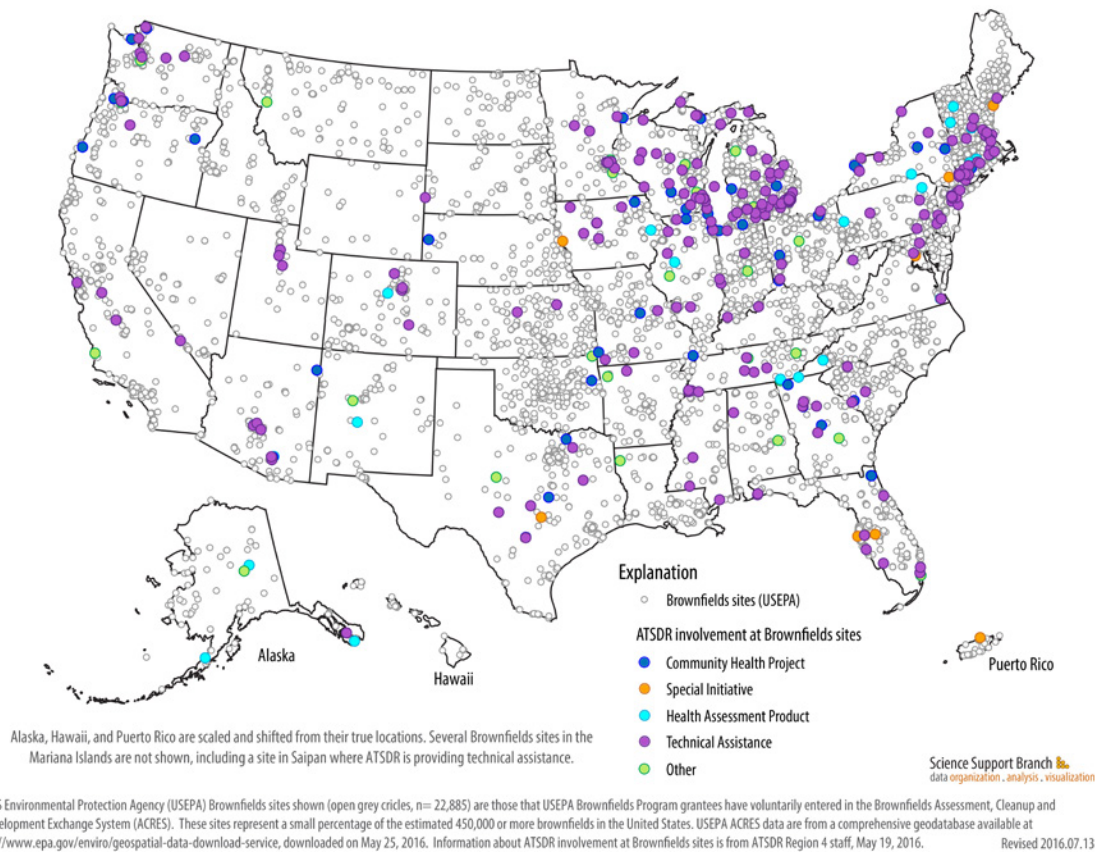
Explanation

Brownfields sites (USEPA)

ATSDR involvement at Brownfields sites

Community Health Project

Special Initiative

Health Assessment Product

Technical Assistance

Other

Alaska

Hawaii

Puerto Rico

Alaska, Hawaii, and Puerto Rico are scaled and shifted from their true locations. Several Brownfields sites in the Mariana Islands are not shown, including a site in Saipan where ATSDR is providing technical assistance.

Science Support Branch
data organization, analysis, visualization

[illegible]S Environmental Protection Agency (USEPA) Brownfields sites shown (open grey cricles, n= 22,885) are those that USEPA Brownfields Program grantees have voluntarily entered in the Brownfields Assessment, Cleanup and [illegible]elopment Exchange System (ACRES). These sites represent a small percentage of the estimated 450,000 or more brownfields in the United States. USEPA ACRES data are from a comprehensive geodatabase available at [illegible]//www.epa.gov/enviro/geospatial-data-download-service, downloaded on May 25, 2016. Information about ATSDR involvement at Brownfields sites is from ATSDR Region 4 staff, May 19, 2016.

Revised 2016.07.13